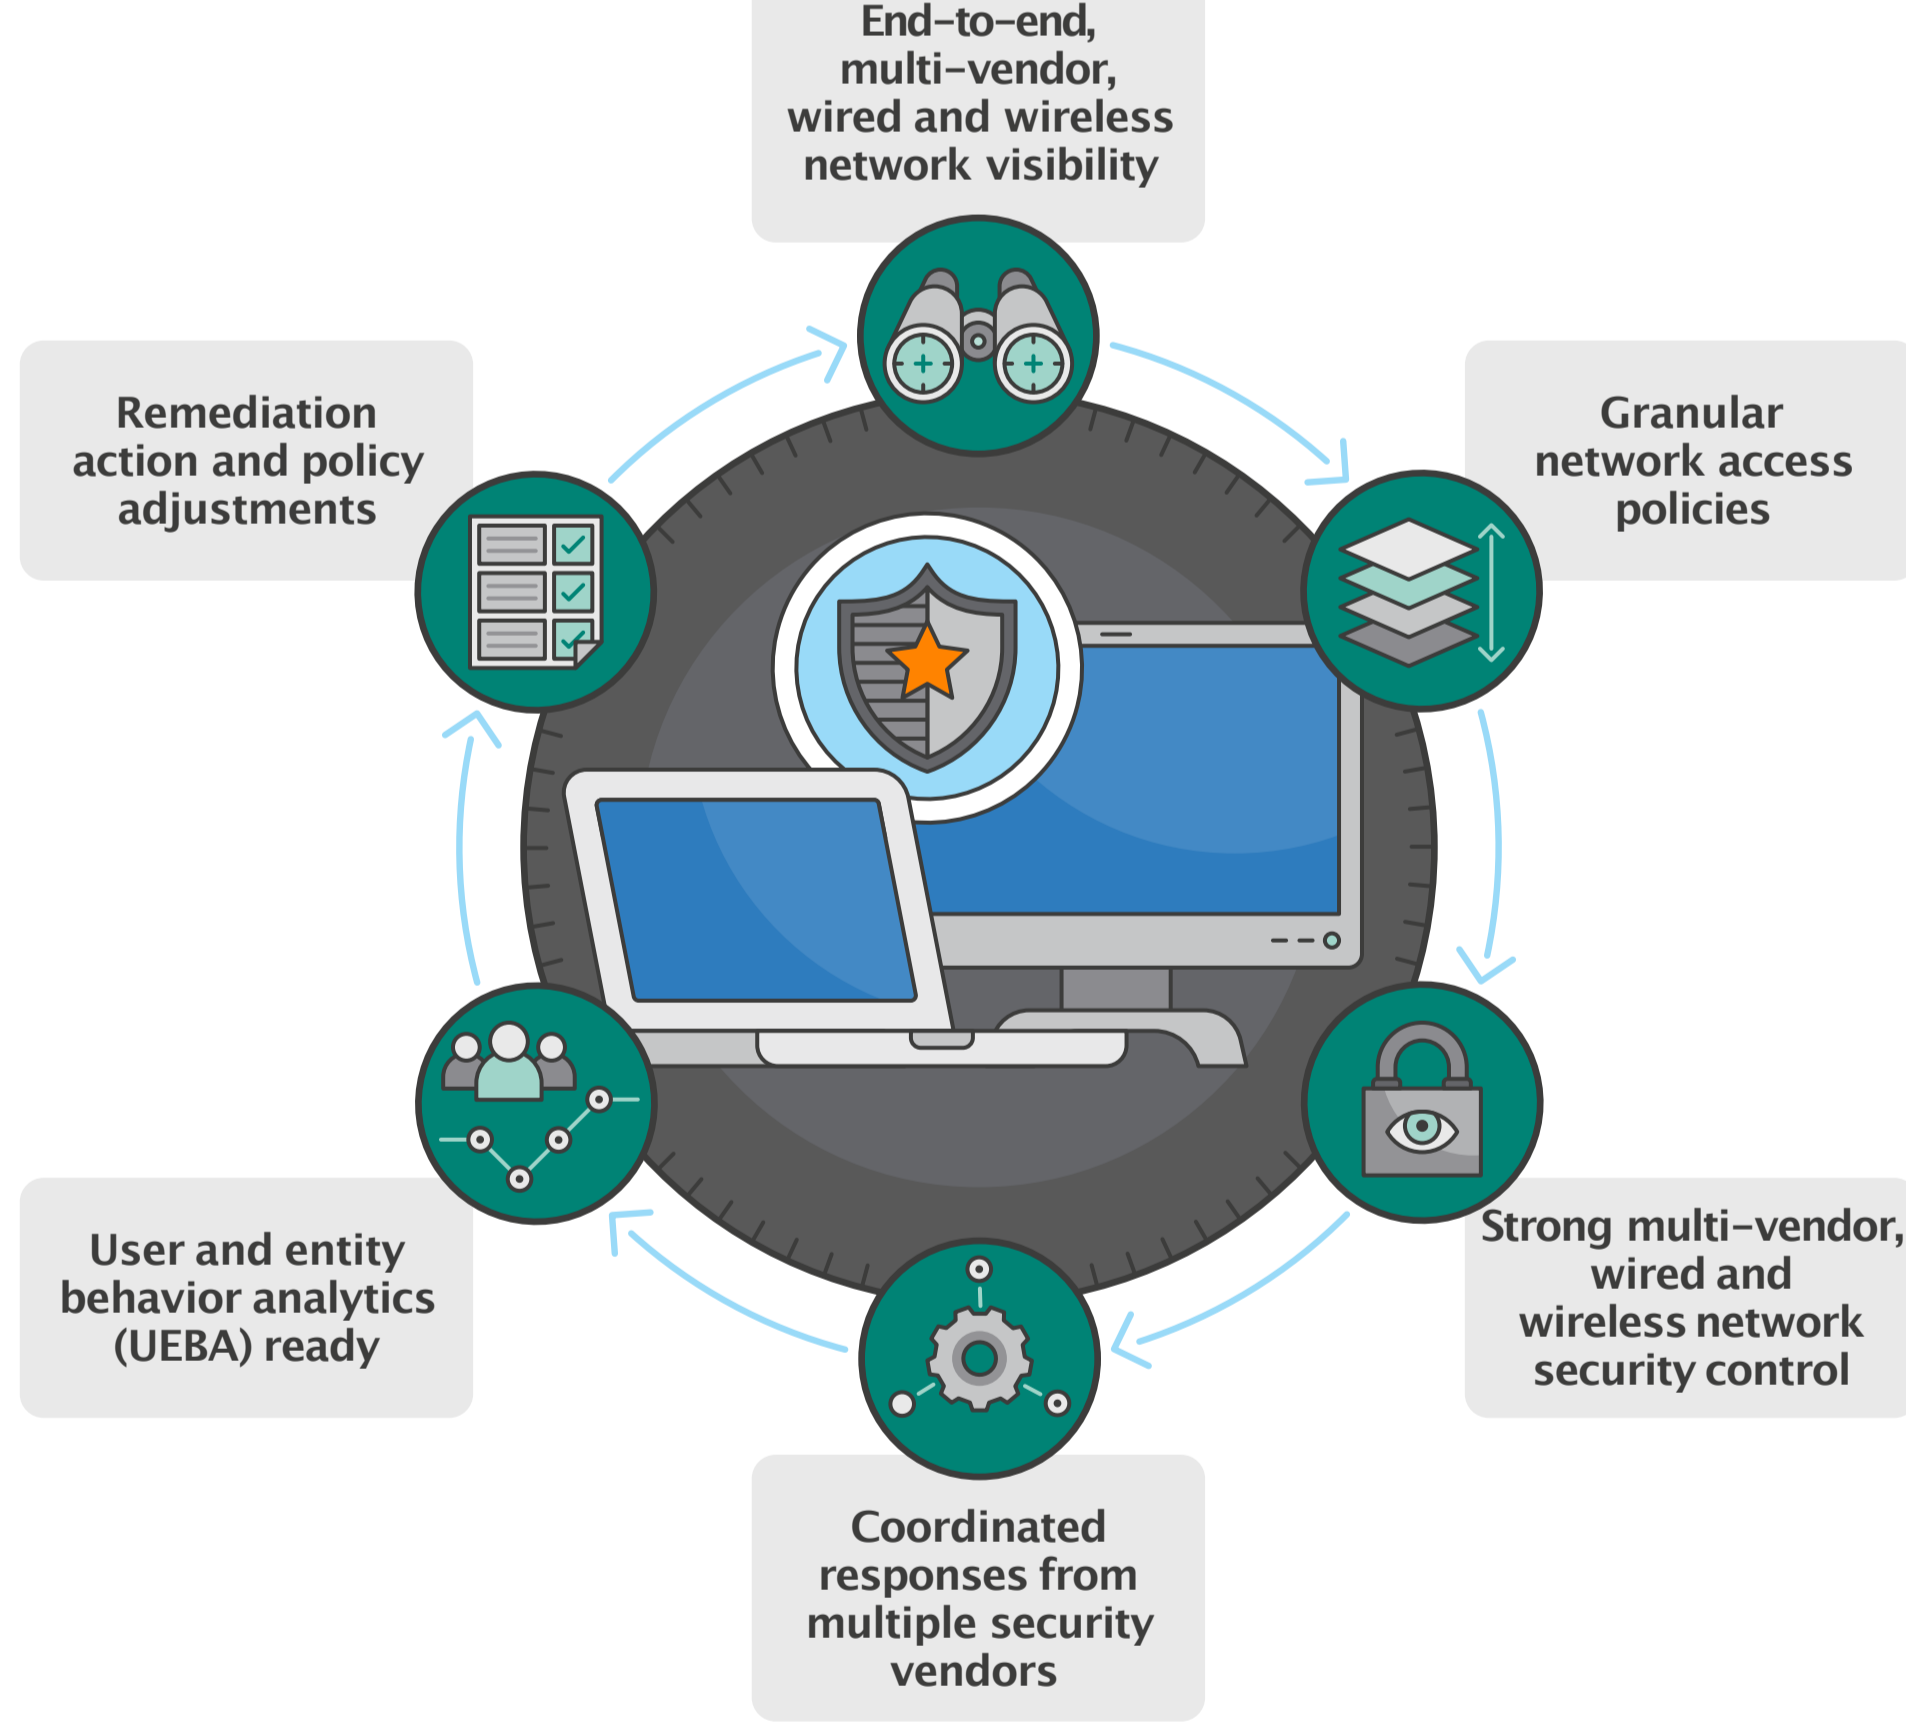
End-to-end, multi-vendor, wired and wireless network visibility

Granular network access policies

Strong multi-vendor, wired and wireless network security control

Coordinated responses from multiple security vendors

User and entity behavior analytics (UEBA) ready

Remediation action and policy adjustments